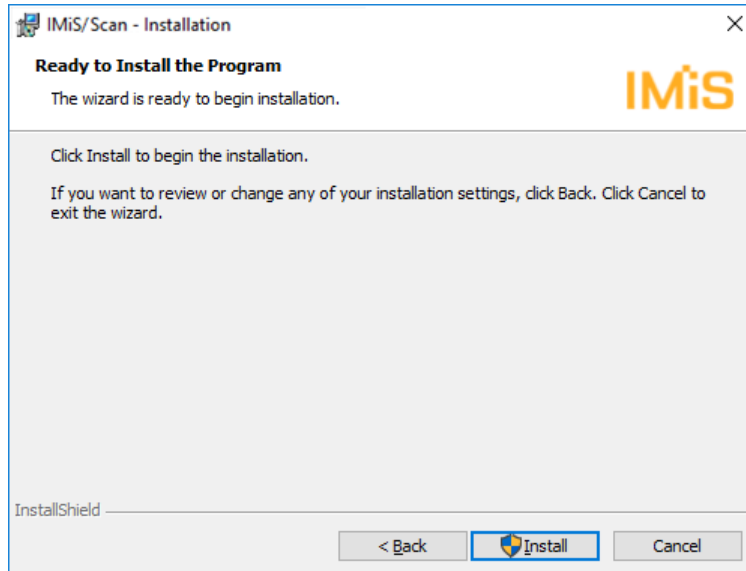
IMiS/Scan - Installation

Ready to Install the Program

The wizard is ready to begin installation.

IMiS

Click Install to begin the installation.

If you want to review or change any of your installation settings, click Back. Click Cancel to exit the wizard.

InstallShield

< Back

Install

Cancel